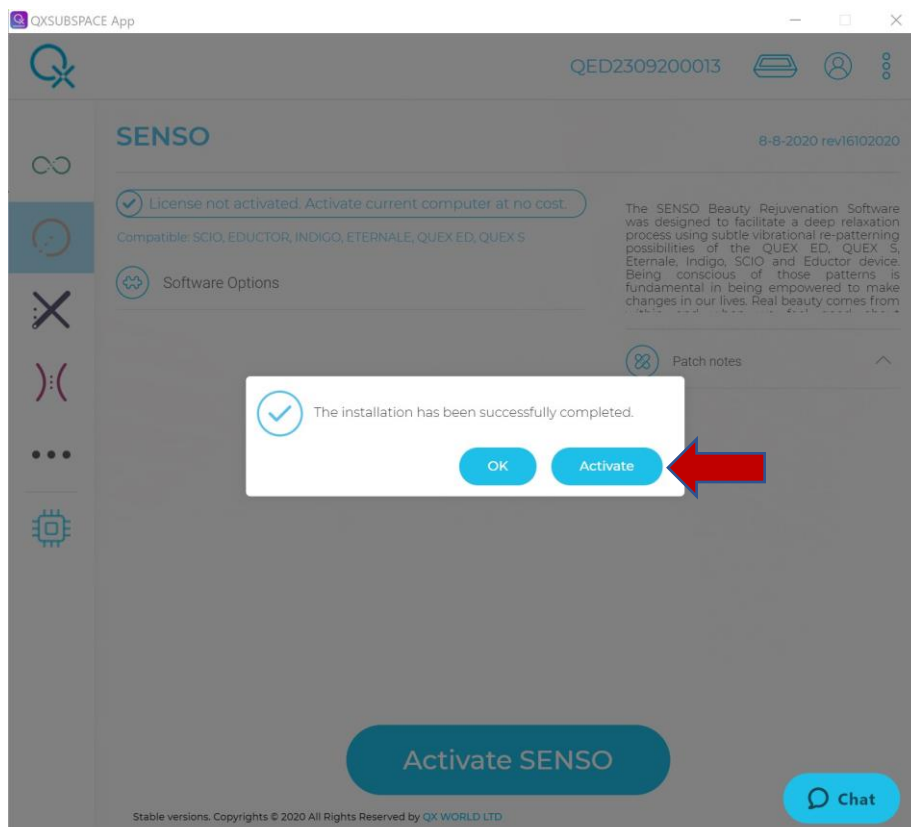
QXSUBSPACE App

QED2309200013

SENSO

8-8-2020 rev16102020

License not activated. Activate current computer at no cost.

Compatible: SCIO, EDUCTOR, INDIGO, ETERNALE, QUEX ED, QUEX S

Software Options

The SENSO Beauty Rejuvenation Software was designed to facilitate a deep relaxation process using subtle vibrational re-patterning possibilities of the QUEX ED, QUEX S, Eternale, Indigo, SCIO and Eductor device. Being conscious of those patterns is fundamental in being empowered to make changes in our lives. Real beauty comes from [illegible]

Patch notes

The installation has been successfully completed.

OK

Activate

Activate SENSO

Stable versions. Copyrights © 2020 All Rights Reserved by QX WORLD LTD

Chat